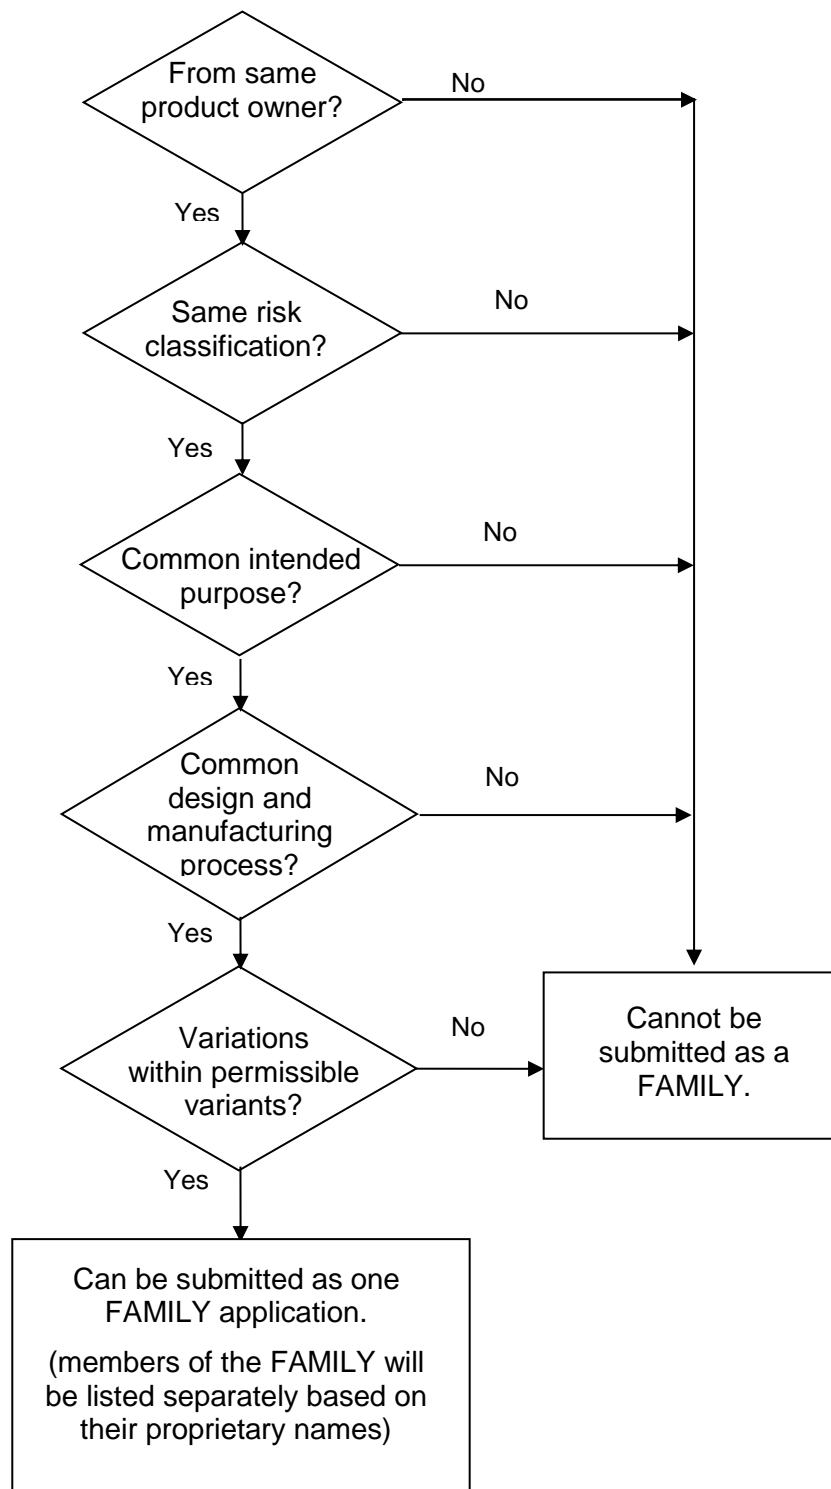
From same product owner?

No

Yes

Same risk classification?

No

Yes

Common intended purpose?

No

Yes

Common design and manufacturing process?

No

Yes

Variations within permissible variants?

No

Cannot be submitted as a FAMILY.

Yes

Can be submitted as one FAMILY application.

(members of the FAMILY will be listed separately based on their proprietary names)